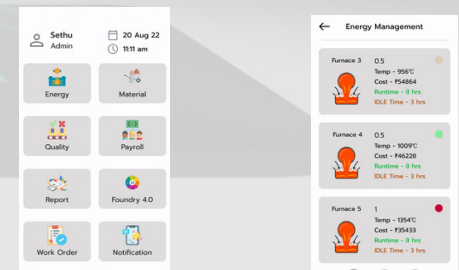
Sethu
Admin

20 Aug 22
11:11 am

Energy
Material
Quality
Payroll
Report
Foundry 4.0
Work Order
Notification

Energy Management

Furnace 3
0.5
Temp - 956°C
Cost - ₹54864
Runtime - 8 hrs
IDLE Time - 3 hrs

Furnace 4
0.5
Temp - 1009°C
Cost - ₹46228
Runtime - 8 hrs
IDLE Time - 3 hrs

Furnace 5
1
Temp - 1354°C
Cost - ₹35433
Runtime - 8 hrs
IDLE Time - 3 hrs